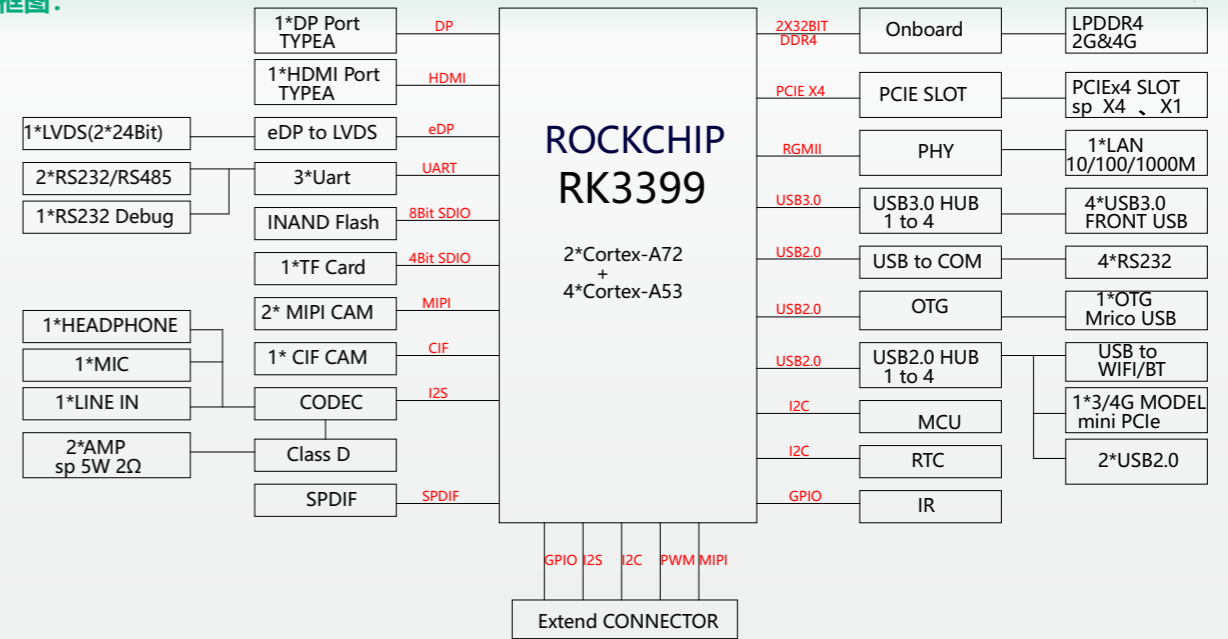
框图:

1*DP Port TYPEA
DP
1*HDMI Port TYPEA
HDMI
1*LVDS(2*24Bit)
eDP to LVDS
eDP
2*RS232/RS485
3*Uart
UART
1*RS232 Debug
INAND Flash
8Bit SDIO
1*TF Card
4Bit SDIO
2* MIPI CAM
MIPI
1*HEADPHONE
1* CIF CAM
CIF
1*MIC
1*LINE IN
CODEC
I2S
2*AMP sp 5W 2Ω
Class D
SPDIF
SPDIF

ROCKCHIP
RK3399
2*Cortex-A72
+
4*Cortex-A53

2X32BIT DDR4
Onboard
LPDDR4 2G&4G
PCIE X4
PCIE SLOT
PCIEx4 SLOT sp X4 、 X1
RGMII
PHY
1*LAN 10/100/1000M
USB3.0
USB3.0 HUB 1 to 4
4*USB3.0 FRONT USB
USB2.0
USB to COM
4*RS232
USB2.0
OTG
1*OTG Mrico USB
USB2.0
USB2.0 HUB 1 to 4
USB to WIFI/BT
1*3/4G MODEL mini PCIe
I2C
MCU
I2C
RTC
2*USB2.0
GPIO
IR

GPIO I2S I2C PWM MIPI
Extend CONNECTOR